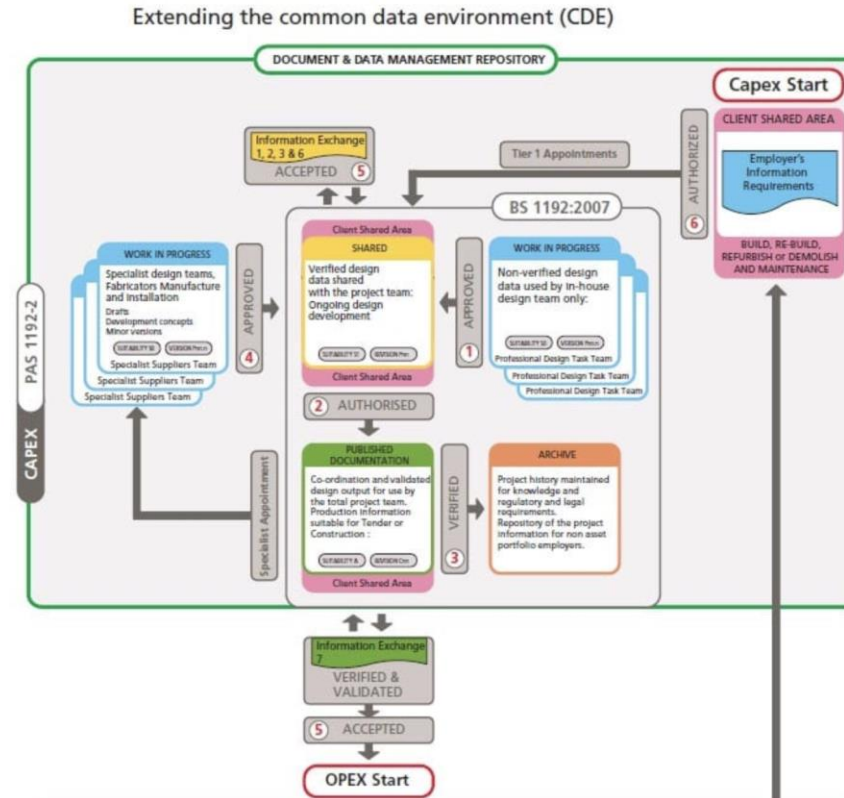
Extending the common data environment (CDE)

DOCUMENT & DATA MANAGEMENT REPOSITORY

Capex Start

CLIENT SHARED AREA

Employer's Information Requirements

BUILD, RE-BUILD, REFURBISH or DEMOLISH AND MAINTENANCE

AUTHORIZED

6

Information Exchange 1, 2, 3 & 6

ACCEPTED 5

Tier 1 Appointments

BS 1192:2007

Client Shared Area

SHARED

Verified design data shared with the project team: Ongoing design development

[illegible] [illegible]

Client Shared Area

APPROVED

1

WORK IN PROGRESS

Non-verified design data used by in-house design team only:

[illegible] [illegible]

Professional Design Task Team

Professional Design Task Team

Professional Design Task Team

WORK IN PROGRESS

Specialist design teams, Fabricators Manufacture and Installation

Drafts
Development concepts
Minor versions

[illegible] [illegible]

Specialist Suppliers Team

Specialist Suppliers Team

Specialist Suppliers Team

APPROVED

4

PAS 1192-2

CAPEX

2 AUTHORISED

PUBLISHED DOCUMENTATION

Co-ordination and validated design output for use by the total project team. Production information suitable for Tender or Construction :

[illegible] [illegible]

Client Shared Area

VERIFIED

3

ARCHIVE

Project history maintained for knowledge and regulatory and legal requirements. Repository of the project information for non asset portfolio employers.

Specialist Appointment

Information Exchange 7

VERIFIED & VALIDATED

5 ACCEPTED

OPEX Start